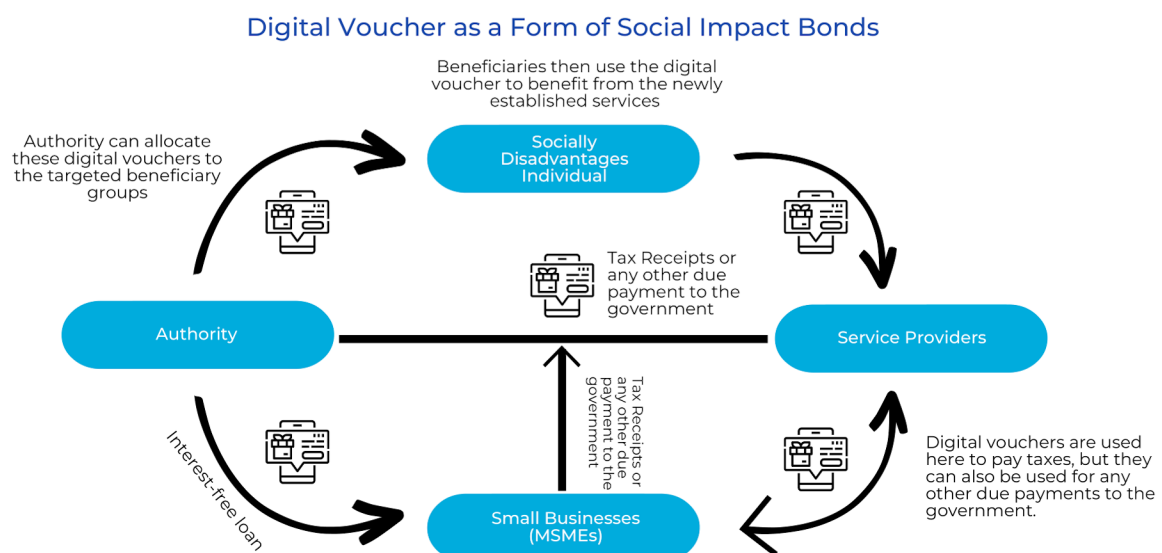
Digital Voucher as a Form of Social Impact Bonds

Beneficiaries then use the digital voucher to benefit from the newly established services

Authority can allocate these digital vouchers to the targeted beneficiary groups

Socially Disadvantages Individual

Tax Receipts or any other due payment to the government

Authority

Service Providers

Tax Receipts or any other due payment to the government

Interest-free loan

Digital vouchers are used here to pay taxes, but they can also be used for any other due payments to the government.

Small Businesses (MSMEs)